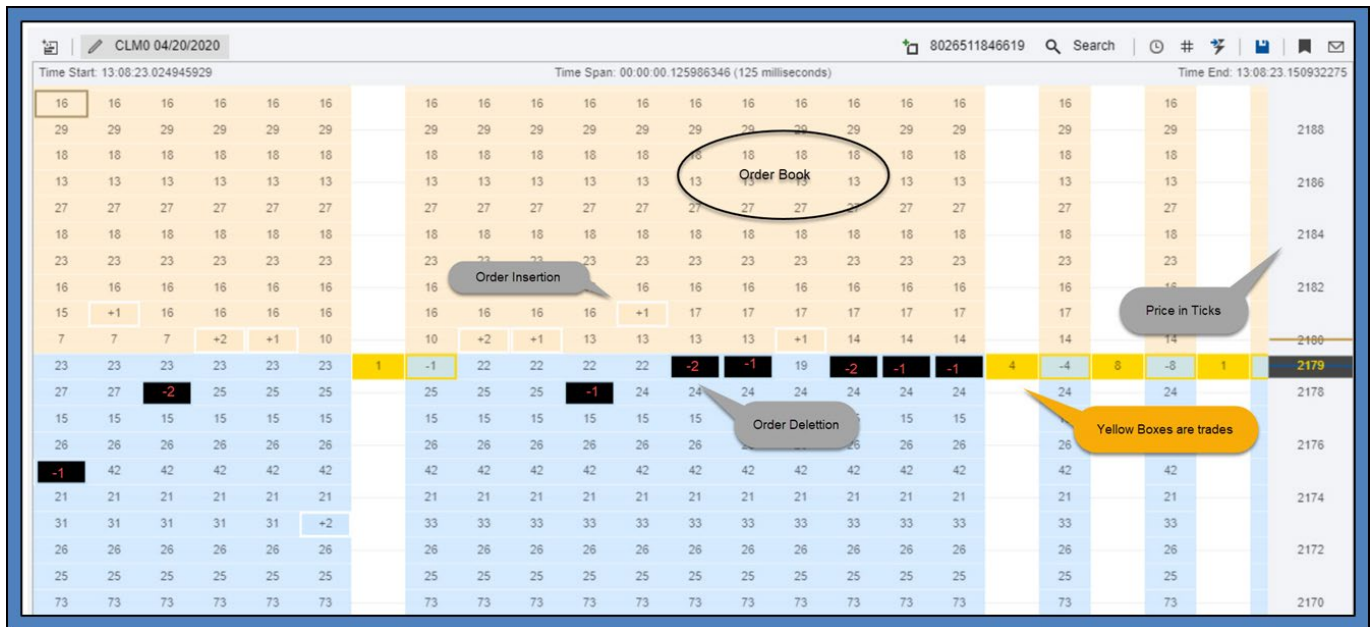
CLM0 04/20/2020

8026511846619 Search

Time Start: 13:08:23.024945929

Time Span: 00:00:00.125986346 (125 milliseconds)

Time End: 13:08:23.150932275

Order Book

Order Insertion

Price in Ticks

Order Delettion

Yellow Boxes are trades

| | | | | | | | | | | | | | | | | | | | | | | | | |
|---|---|---|---|---|---|---|---|---|---|---|---|---|---|---|---|---|---|---|---|---|---|---|---|---|
| 16 | 16 | 16 | 16 | 16 | 16 | | 16 | 16 | 16 | 16 | 16 | 16 | 16 | 16 | 16 | 16 | 16 | | 16 | | 16 | | | |
| 29 | 29 | 29 | 29 | 29 | 29 | | 29 | 29 | 29 | 29 | 29 | 29 | 29 | 29 | 29 | 29 | 29 | | 29 | | 29 | | | 2188 |
| 18 | 18 | 18 | 18 | 18 | 18 | | 18 | 18 | 18 | 18 | 18 | 18 | 18 | 18 | 18 | 18 | 18 | | 18 | | 18 | | | |
| 13 | 13 | 13 | 13 | 13 | 13 | | 13 | 13 | 13 | 13 | 13 | 13 | 13 | 13 | 13 | 13 | 13 | | 13 | | 13 | | | 2186 |
| 27 | 27 | 27 | 27 | 27 | 27 | | 27 | 27 | 27 | 27 | 27 | 27 | 27 | 27 | 27 | 27 | 27 | | 27 | | 27 | | | |
| 18 | 18 | 18 | 18 | 18 | 18 | | 18 | 18 | 18 | 18 | 18 | 18 | 18 | 18 | 18 | 18 | 18 | | 18 | | 18 | | | 2184 |
| 23 | 23 | 23 | 23 | 23 | 23 | | 23 | 23 | 23 | 23 | 23 | 23 | 23 | 23 | 23 | 23 | 23 | | 23 | | 23 | | | |
| 16 | 16 | 16 | 16 | 16 | 16 | | 16 | 16 | 16 | 16 | 16 | 16 | 16 | 16 | 16 | 16 | 16 | | 16 | | 16 | | | 2182 |
| 15 | +1 | 16 | 16 | 16 | 16 | | 16 | 16 | 16 | 16 | +1 | 17 | 17 | 17 | 17 | 17 | 17 | | 17 | | | | | |
| 7 | 7 | 7 | +2 | +1 | 10 | | 10 | +2 | +1 | 13 | 13 | 13 | 13 | +1 | 14 | 14 | 14 | | 14 | | 14 | | | 2180 |
| 23 | 23 | 23 | 23 | 23 | 23 | 1 | -1 | 22 | 22 | 22 | 22 | -2 | -1 | 19 | -2 | -1 | -1 | 4 | -4 | 8 | -8 | 1 | | 2179 |
| 27 | 27 | -2 | 25 | 25 | 25 | | 25 | 25 | 25 | -1 | 24 | 24 | 24 | 24 | 24 | 24 | 24 | | 24 | | 24 | | | 2178 |
| 15 | 15 | 15 | 15 | 15 | 15 | | 15 | 15 | 15 | 15 | 15 | 15 | | | 15 | 15 | 15 | | | | | | | |
| 26 | 26 | 26 | 26 | 26 | 26 | | 26 | 26 | 26 | 26 | 26 | 26 | | | 26 | 26 | 26 | | 26 | | | | | 2176 |
| -1 | 42 | 42 | 42 | 42 | 42 | | 42 | 42 | 42 | 42 | 42 | 42 | 42 | 42 | 42 | 42 | 42 | | 42 | | 42 | | | |
| 21 | 21 | 21 | 21 | 21 | 21 | | 21 | 21 | 21 | 21 | 21 | 21 | 21 | 21 | 21 | 21 | 21 | | 21 | | 21 | | | 2174 |
| 31 | 31 | 31 | 31 | 31 | +2 | | 33 | 33 | 33 | 33 | 33 | 33 | 33 | 33 | 33 | 33 | 33 | | 33 | | 33 | | | |
| 26 | 26 | 26 | 26 | 26 | 26 | | 26 | 26 | 26 | 26 | 26 | 26 | 26 | 26 | 26 | 26 | 26 | | 26 | | 26 | | | 2172 |
| 25 | 25 | 25 | 25 | 25 | 25 | | 25 | 25 | 25 | 25 | 25 | 25 | 25 | 25 | 25 | 25 | 25 | | 25 | | 25 | | | |
| 73 | 73 | 73 | 73 | 73 | 73 | | 73 | 73 | 73 | 73 | 73 | 73 | 73 | 73 | 73 | 73 | 73 | | 73 | | 73 | | | 2170 |